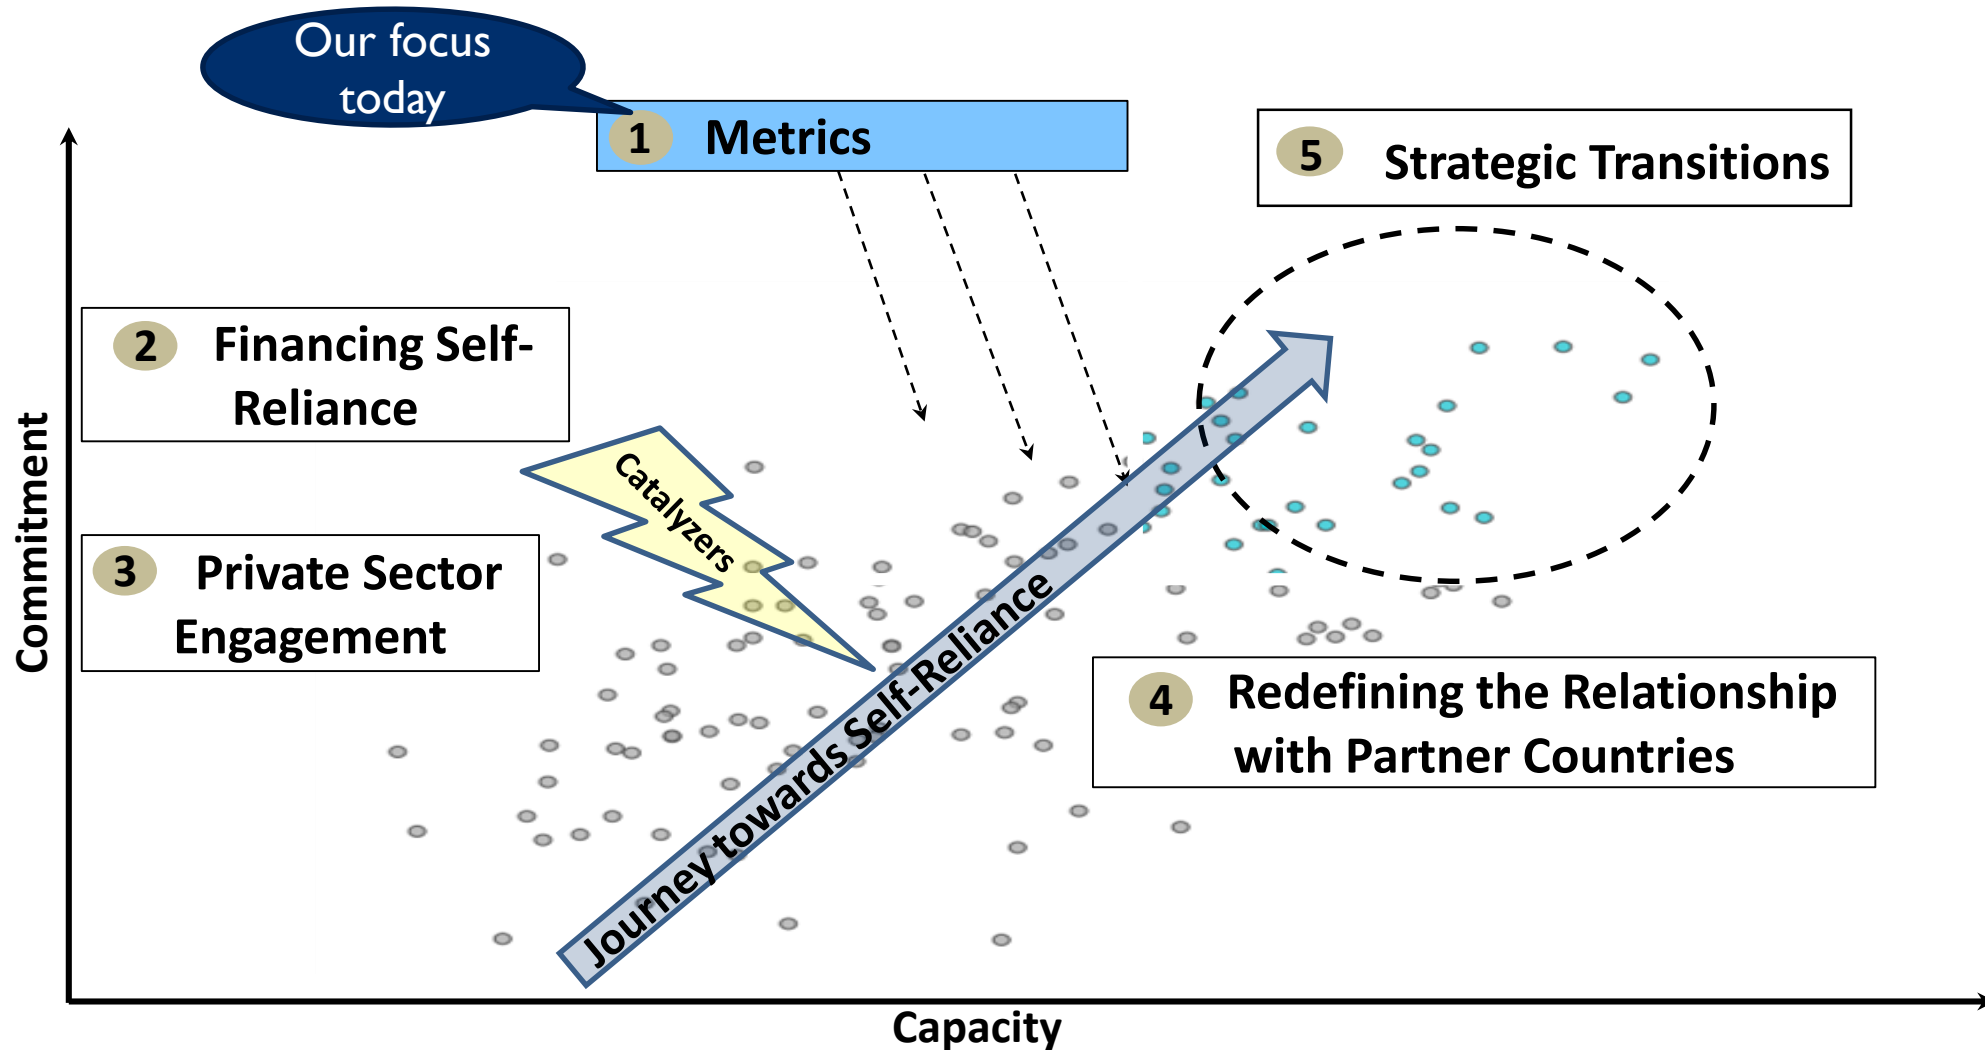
Our focus today

1 Metrics

5 Strategic Transitions

2 Financing Self-Reliance

Catalyzers

3 Private Sector Engagement

Journey towards Self-Reliance

4 Redefining the Relationship with Partner Countries

Commitment

Capacity